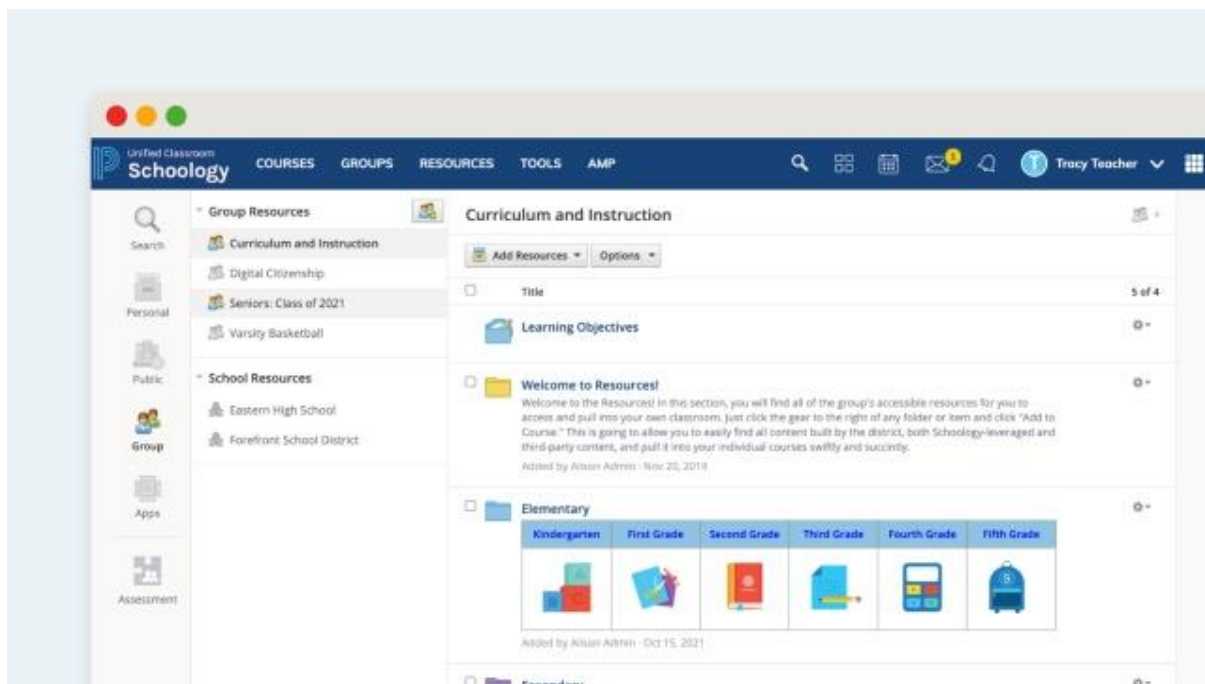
Unified Classroom
Schoology

COURSES GROUPS RESOURCES TOOLS AMP

Tracy Teacher

Search

Personal

Public

Group

Apps

Assessment

Group Resources

Curriculum and Instruction

Digital Citizenship

Seniors: Class of 2021

Varsity Basketball

School Resources

Eastern High School

Forefront School District

Curriculum and Instruction

Add Resources ▾ Options ▾

Title 5 of 4

Learning Objectives

Welcome to Resources!

Welcome to the Resources! In this section, you will find all of the group's accessible resources for you to access and pull into your own classroom. Just click the gear to the right of any folder or item and click "Add to Course." This is going to allow you to easily find all content built by the district, both Schoology-leveraged and third-party content, and pull it into your individual courses swiftly and succintly.

Added by Alison Admin · Nov 20, 2019

Elementary

| Kindergarten | First Grade | Second Grade | Third Grade | Fourth Grade | Fifth Grade |
|---|---|---|---|---|---|

Added by Alison Admin · Oct 15, 2021

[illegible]